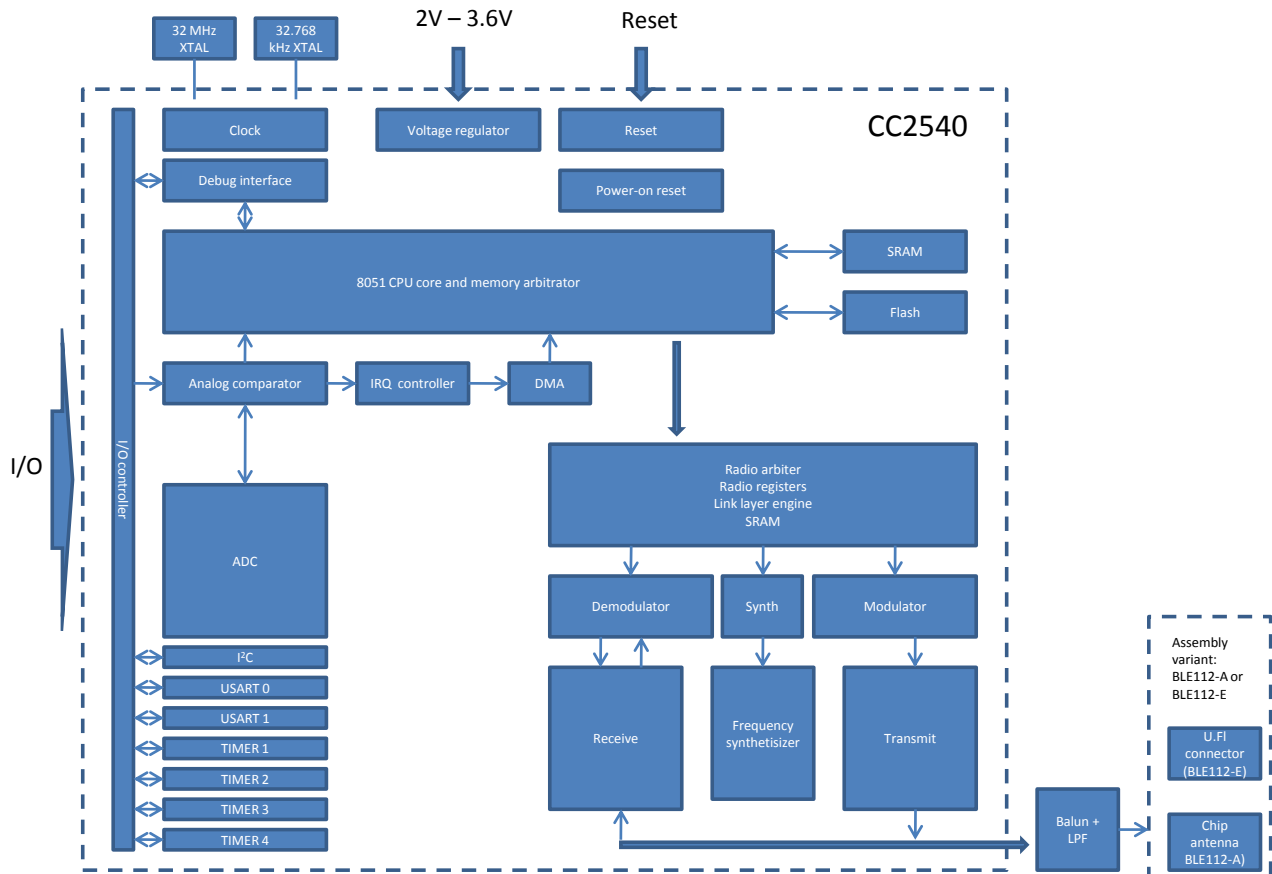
32 MHz XTAL

32.768 kHz XTAL

2V – 3.6V

Reset

CC2540

Clock

Voltage regulator

Reset

Debug interface

Power-on reset

8051 CPU core and memory arbitrator

SRAM

Flash

I/O

I/O controler

Analog comparator

IRQ controller

DMA

Radio arbiter
Radio registers
Link layer engine
SRAM

ADC

Demodulator

Synth

Modulator

I²C

USART 0

USART 1

TIMER 1

TIMER 2

TIMER 3

TIMER 4

Receive

Frequency synthetisizer

Transmit

Assembly variant: BLE112-A or BLE112-E

U.Fl connector (BLE112-E)

Balun + LPF

Chip antenna BLE112-A)